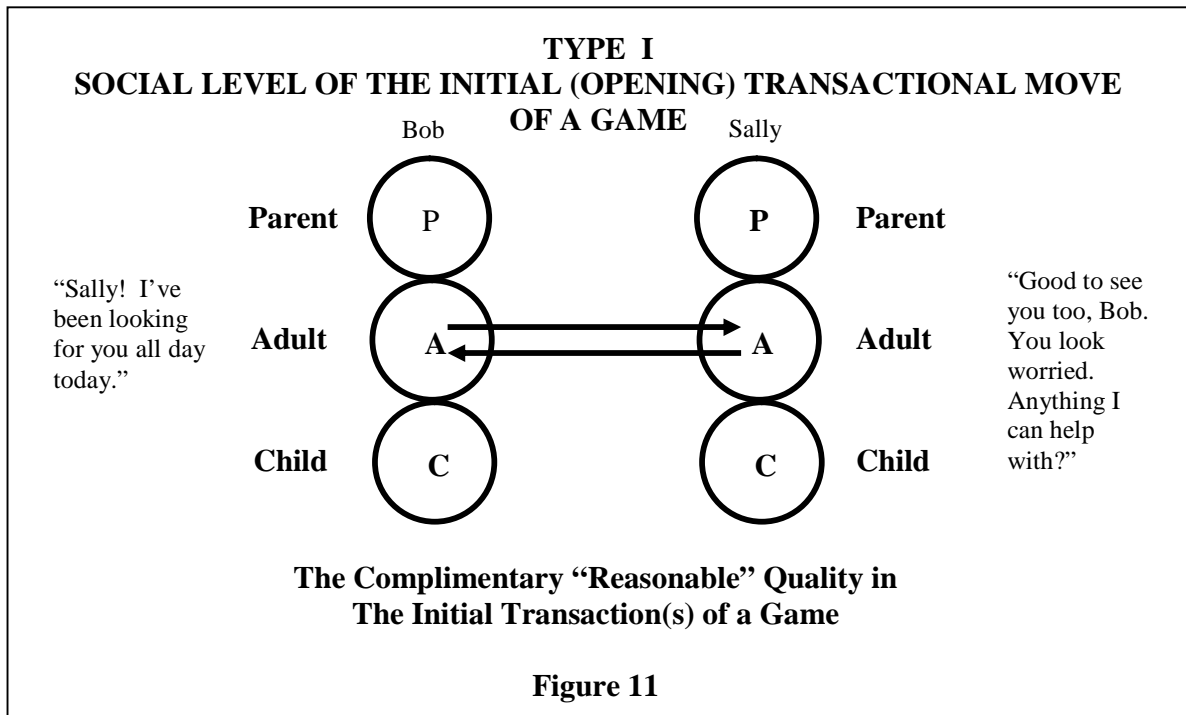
TYPE I
SOCIAL LEVEL OF THE INITIAL (OPENING) TRANSACTIONAL MOVE OF A GAME

Bob

Sally

Parent P

P Parent

"Sally! I've been looking for you all day today."

Adult A

A Adult

"Good to see you too, Bob. You look worried. Anything I can help with?"

Child C

C Child

The Complimentary "Reasonable" Quality in The Initial Transaction(s) of a Game

Figure 11